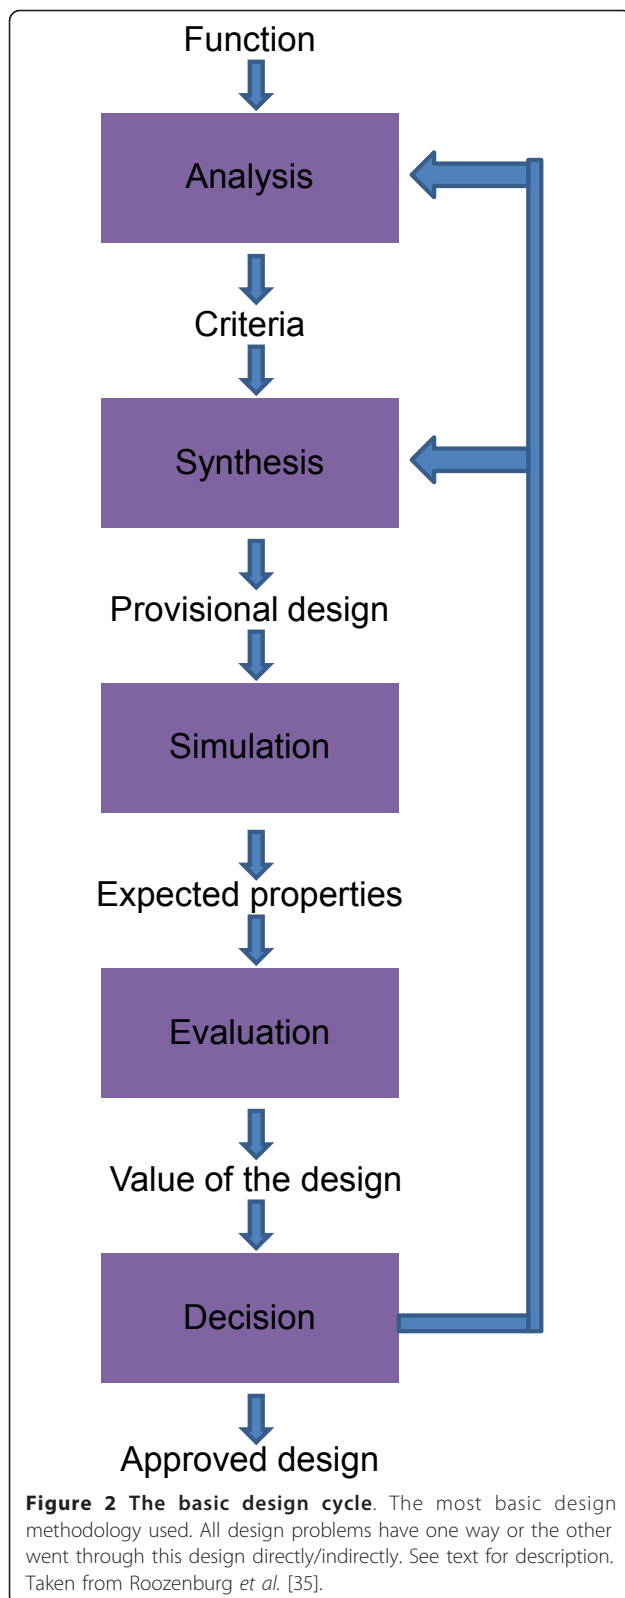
Function

Analysis

Criteria

Synthesis

Provisional design

Simulation

Expected properties

Evaluation

Value of the design

Decision

Approved design

**Figure 2 The basic design cycle**. The most basic design methodology used. All design problems have one way or the other went through this design directly/indirectly. See text for description. Taken from Roozenburg *et al.* [35].